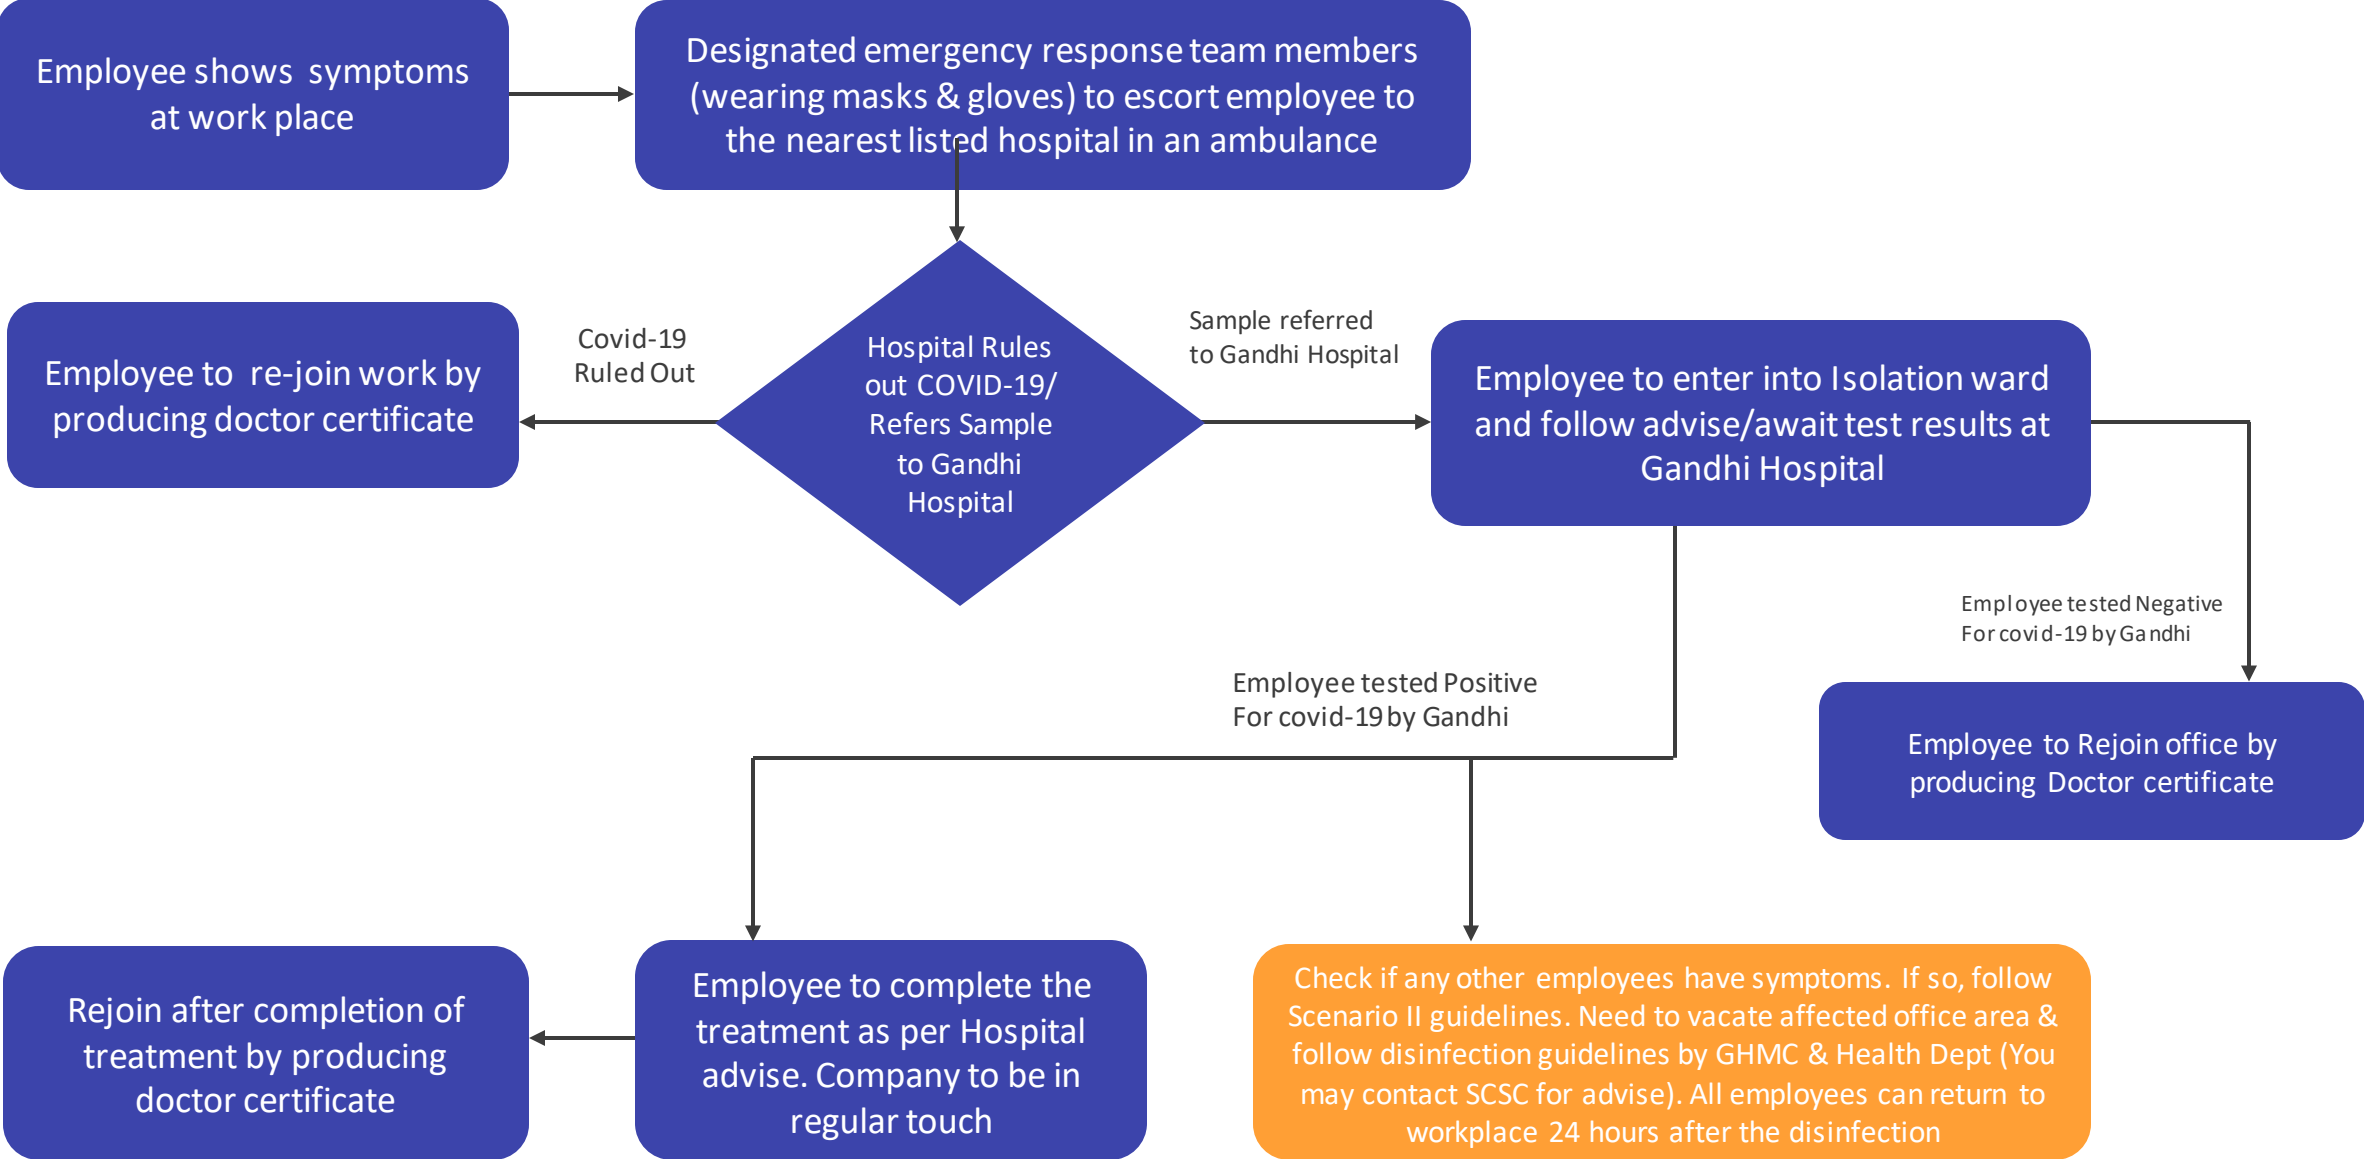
Employee shows symptoms at work place

Designated emergency response team members (wearing masks & gloves) to escort employee to the nearest listed hospital in an ambulance

Employee to re-join work by producing doctor certificate

Covid-19 Ruled Out

Hospital Rules out COVID-19/ Refers Sample to Gandhi Hospital

Sample referred to Gandhi Hospital

Employee to enter into Isolation ward and follow advise/await test results at Gandhi Hospital

Employee tested Negative For covid-19 by Gandhi

Employee tested Positive For covid-19 by Gandhi

Employee to Rejoin office by producing Doctor certificate

Rejoin after completion of treatment by producing doctor certificate

Employee to complete the treatment as per Hospital advise. Company to be in regular touch

Check if any other employees have symptoms. If so, follow Scenario II guidelines. Need to vacate affected office area & follow disinfection guidelines by GHMC & Health Dept (You may contact SCSC for advise). All employees can return to workplace 24 hours after the disinfection